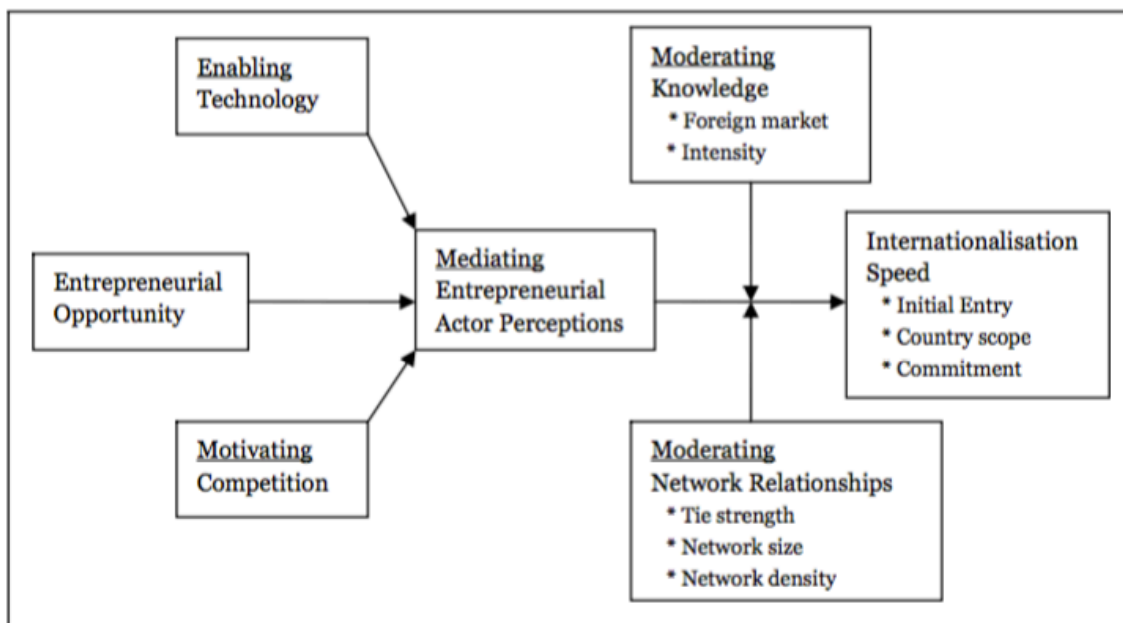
Enabling Technology

Entrepreneurial Opportunity

Motivating Competition

Mediating Entrepreneurial Actor Perceptions

Moderating Knowledge
* Foreign market
* Intensity

Internationalisation Speed
* Initial Entry
* Country scope
* Commitment

Moderating Network Relationships
* Tie strength
* Network size
* Network density